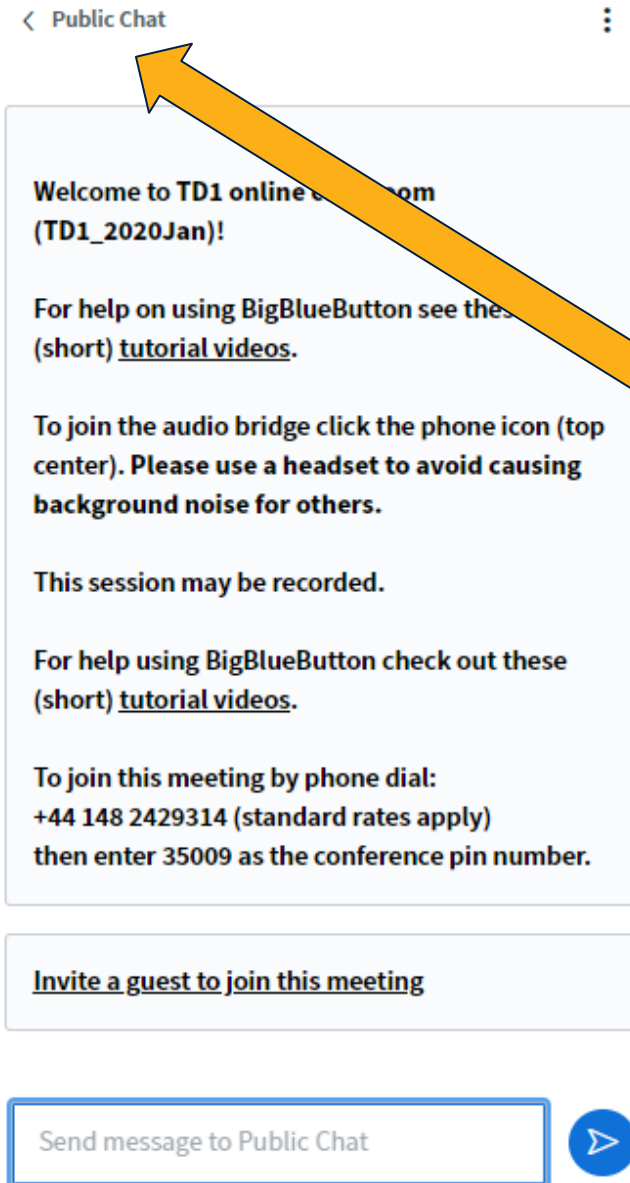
Public Chat

Welcome to TD1 online c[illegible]om (TD1_2020Jan)!

For help on using BigBlueButton see thes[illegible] (short) tutorial videos.

To join the audio bridge click the phone icon (top center). Please use a headset to avoid causing background noise for others.

This session may be recorded.

For help using BigBlueButton check out these (short) tutorial videos.

To join this meeting by phone dial:
+44 148 2429314 (standard rates apply)
then enter 35009 as the conference pin number.

Invite a guest to join this meeting

Send message to Public Chat